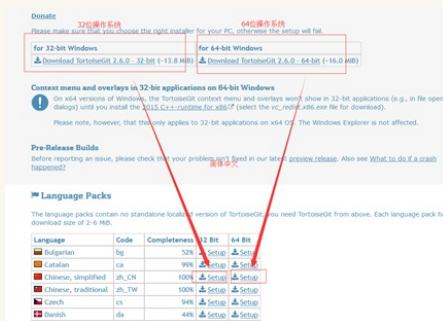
Donate

32位操作系统

64位操作系统

Please make sure that you choose the right installer for your PC, otherwise the setup will fail.

for 32-bit Windows
Download TortoiseGit 2.6.0 - 32-bit (~13.8 MiB)

for 64-bit Windows
Download TortoiseGit 2.6.0 - 64-bit (~16.0 MiB)

Context menu and overlays in 32-bit applications on 64-bit Windows

On x64 versions of Windows, the TortoiseGit context menu and overlays won't show in 32-bit applications (e.g., in file open dialogs) until you installed the 2015 C++ runtime for x86 (select the vc_redist.x86.exe file for download).

Please note, however, that this only applies to 32-bit applications on x64 OS. The Windows Explorer is not affected.

Pre-Release Builds

Before reporting an issue, please check that your problem isn't fixed in our latest preview release. Also see What to do if a crash happened?

简体中文

Language Packs

The language packs contain no standalone localized version of TortoiseGit, you need TortoiseGit from above. Each language pack has a download size of 2-6 MiB.

| Language | Code | Completeness | 32 Bit | 64 Bit |
|---|---|---|---|---|
| Bulgarian | bg | 52% | Setup | Setup |
| Catalan | ca | 99% | Setup | Setup |
| Chinese, simplified | zh_CN | 100% | Setup | Setup |
| Chinese, traditional | zh_TW | 100% | Setup | Setup |
| Czech | cs | 94% | Setup | Setup |
| Danish | da | 44% | Setup | Setup |